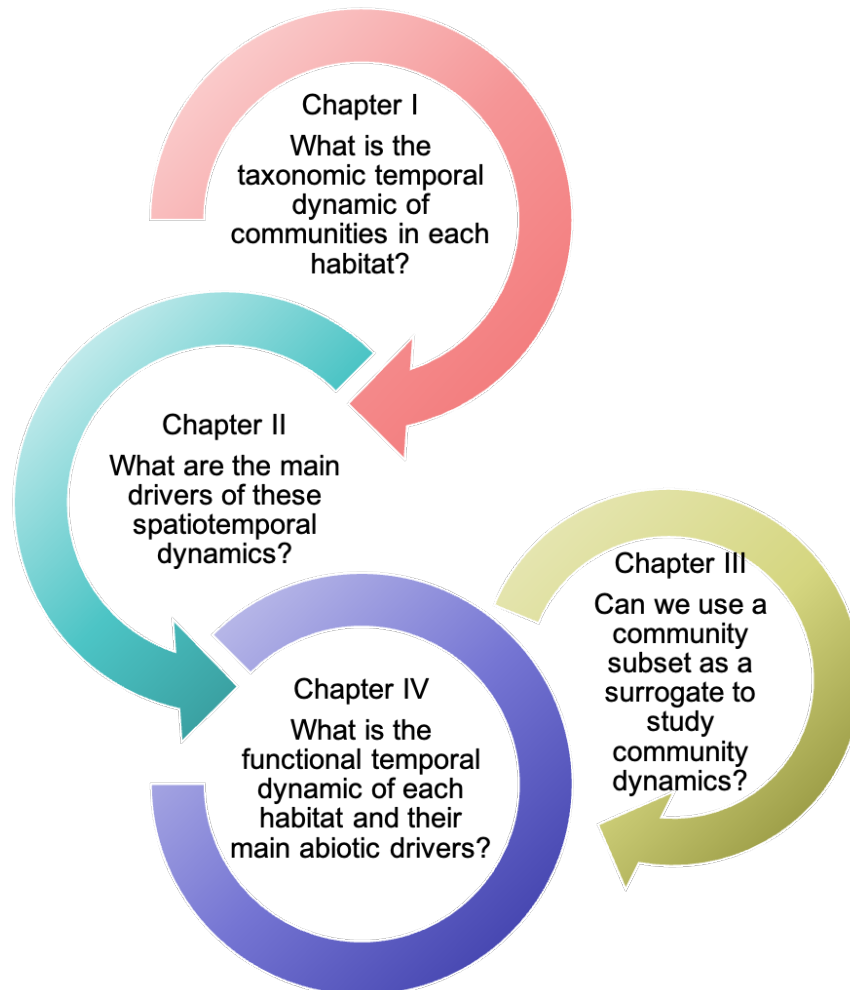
Chapter I
What is the taxonomic temporal dynamic of communities in each habitat?

Chapter II
What are the main drivers of these spatiotemporal dynamics?

Chapter III
Can we use a community subset as a surrogate to study community dynamics?

Chapter IV
What is the functional temporal dynamic of each habitat and their main abiotic drivers?